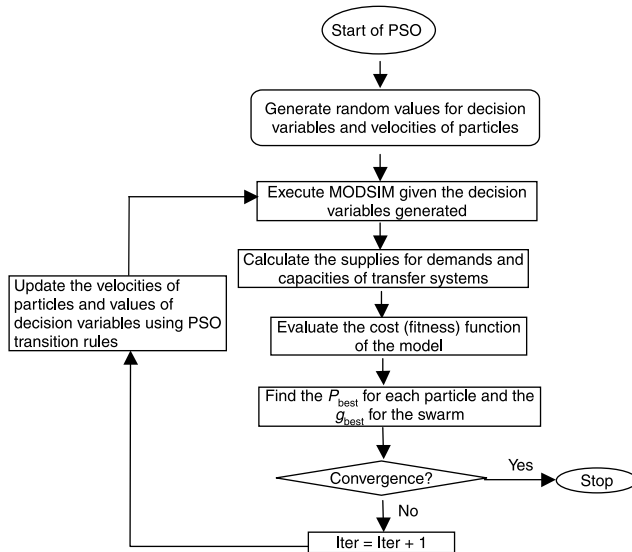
Start of PSO

Generate random values for decision variables and velocities of particles

Execute MODSIM given the decision variables generated

Calculate the supplies for demands and capacities of transfer systems

Evaluate the cost (fitness) function of the model

Find the $P_{\text{best}}$ for each particle and the $g_{\text{best}}$ for the swarm

Convergence?

Yes

Stop

No

Iter = Iter + 1

Update the velocities of particles and values of decision variables using PSO transition rules